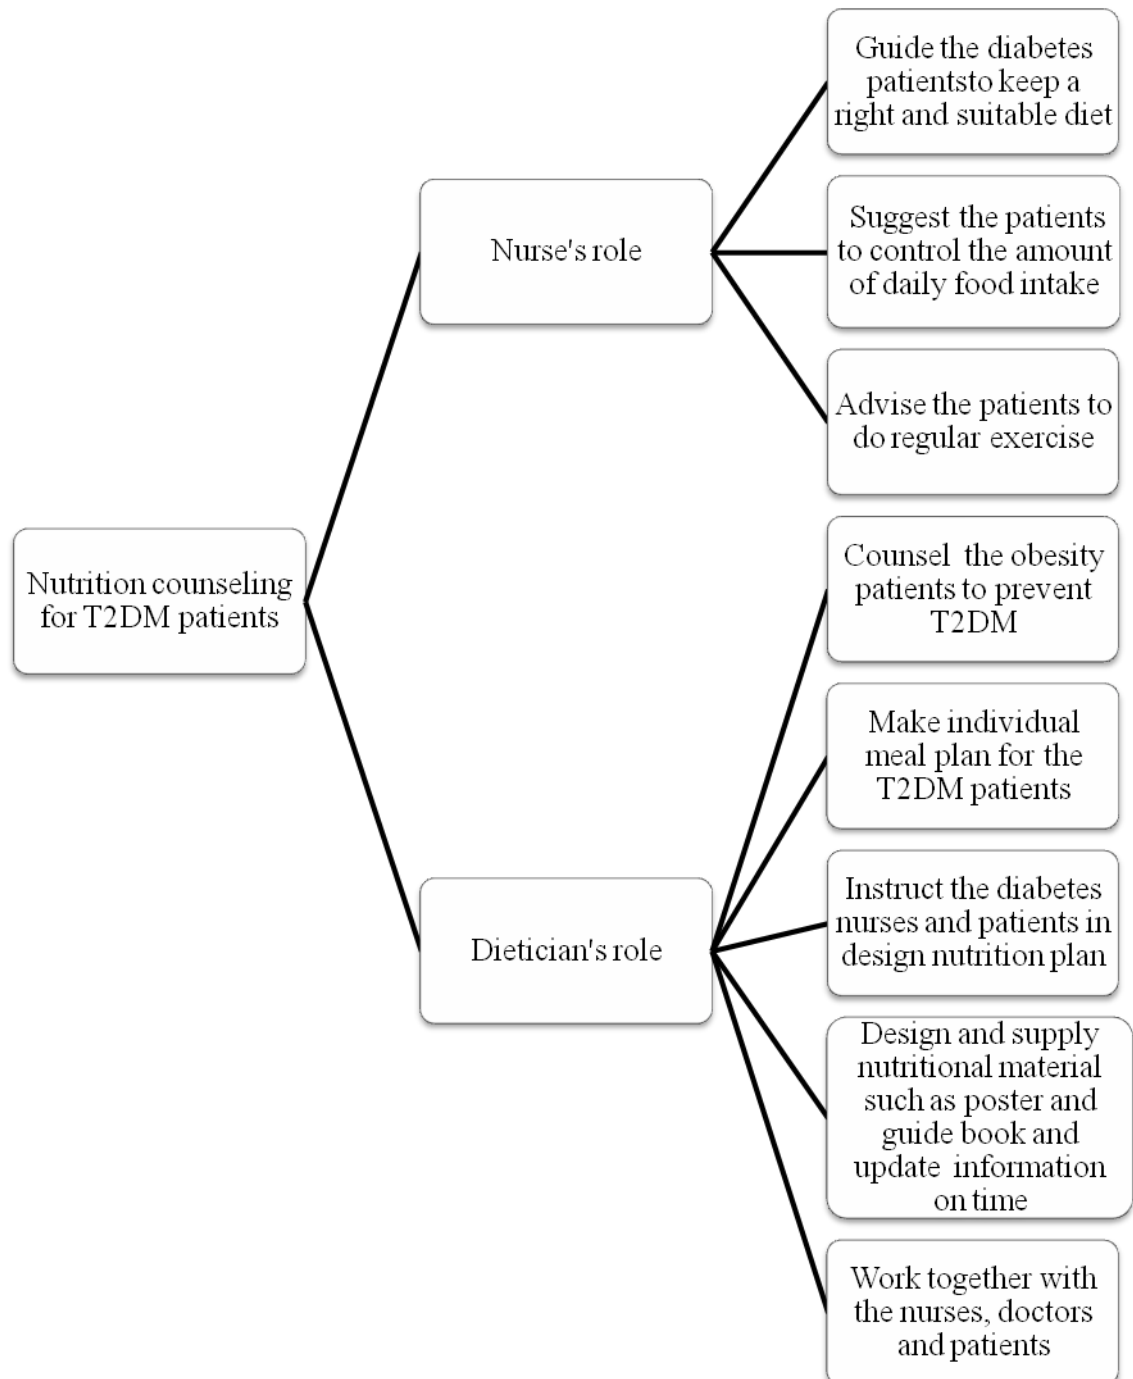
Nutrition counseling for T2DM patients

Nurse's role

Guide the diabetes patientsto keep a right and suitable diet

Suggest the patients to control the amount of daily food intake

Advise the patients to do regular exercise

Dietician's role

Counsel the obesity patients to prevent T2DM

Make individual meal plan for the T2DM patients

Instruct the diabetes nurses and patients in design nutrition plan

Design and supply nutritional material such as poster and guide book and update information on time

Work together with the nurses, doctors and patients